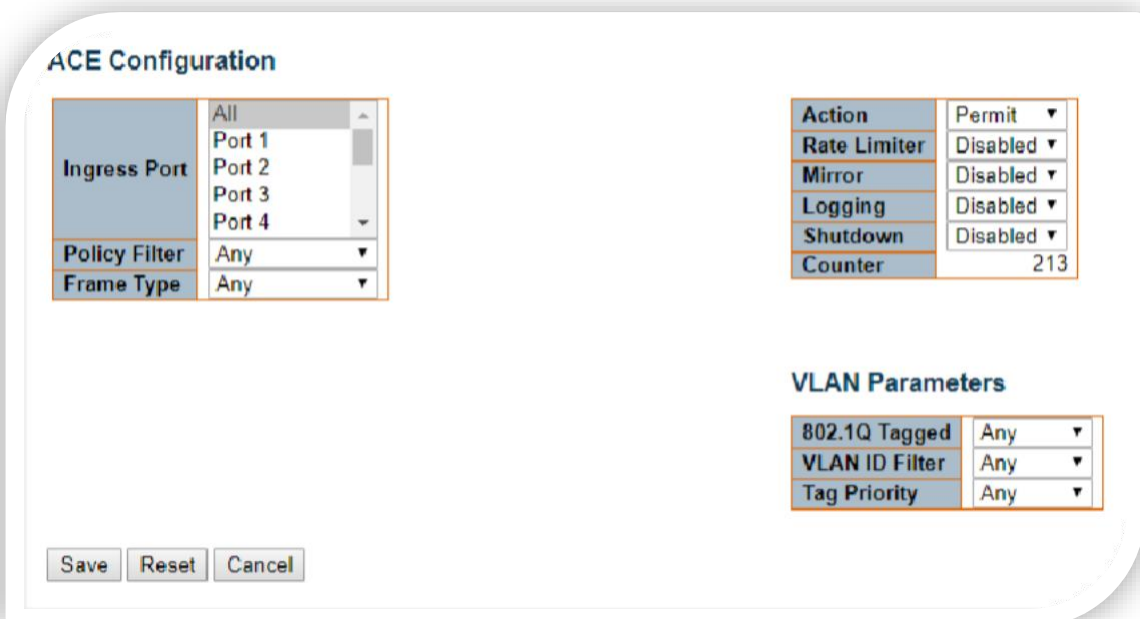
ACE Configuration

| Ingress Port | All<br>Port 1<br>Port 2<br>Port 3<br>Port 4 |
|---|---|
| Policy Filter | Any |
| Frame Type | Any |

| Action | Permit |
|---|---|
| Rate Limiter | Disabled |
| Mirror | Disabled |
| Logging | Disabled |
| Shutdown | Disabled |
| Counter | 213 |

VLAN Parameters

| 802.1Q Tagged | Any |
|---|---|
| VLAN ID Filter | Any |
| Tag Priority | Any |

Save Reset Cancel